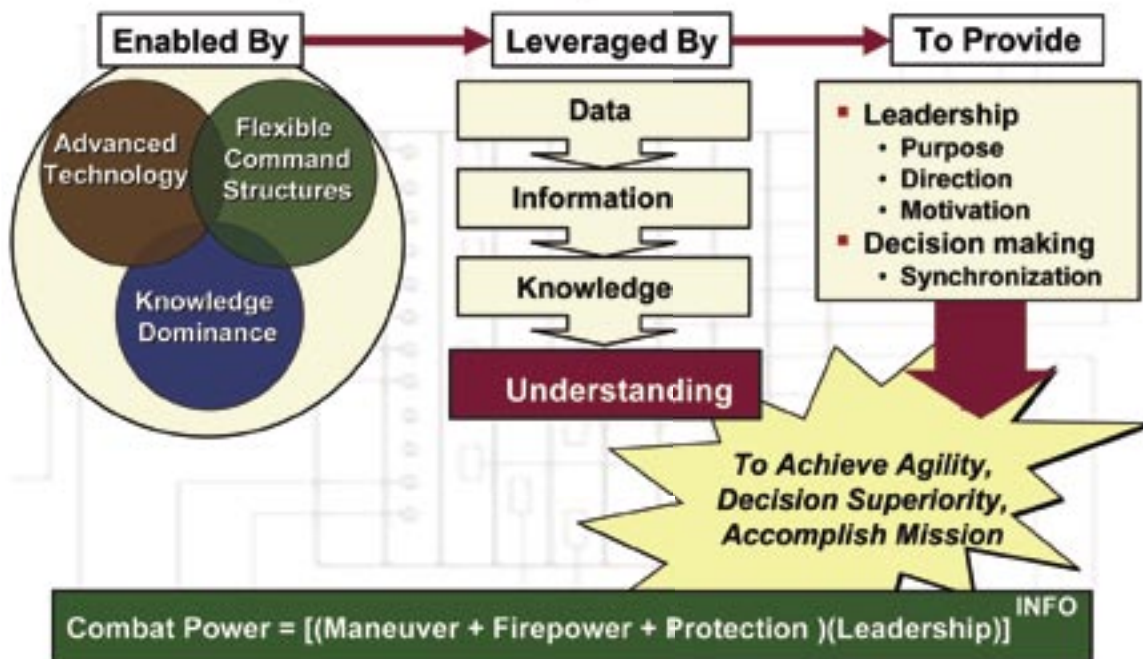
Enabled By

Leveraged By

To Provide

Advanced Technology

Flexible Command Structures

Knowledge Dominance

Data

Information

Knowledge

Understanding

- Leadership
  - Purpose
  - Direction
  - Motivation
- Decision making
  - Synchronization

To Achieve Agility, Decision Superiority, Accomplish Mission

Combat Power = [(Maneuver + Firepower + Protection )(Leadership)]$^{INFO}$